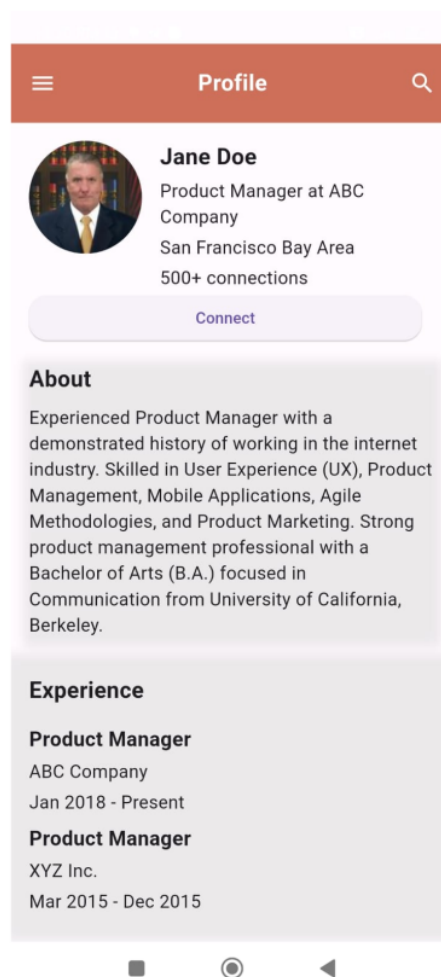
Profile

Jane Doe
Product Manager at ABC Company
San Francisco Bay Area
500+ connections

Connect

About
Experienced Product Manager with a demonstrated history of working in the internet industry. Skilled in User Experience (UX), Product Management, Mobile Applications, Agile Methodologies, and Product Marketing. Strong product management professional with a Bachelor of Arts (B.A.) focused in Communication from University of California, Berkeley.

Experience
Product Manager
ABC Company
Jan 2018 - Present
Product Manager
XYZ Inc.
Mar 2015 - Dec 2015